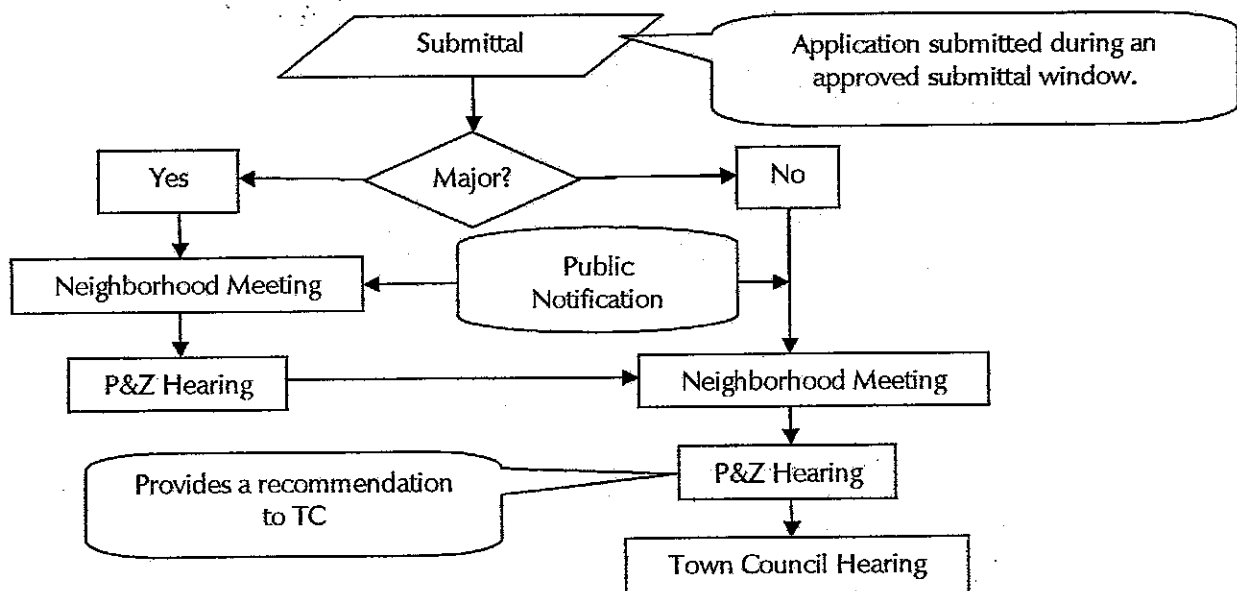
Submittal

Application submitted during an approved submittal window.

Major?

Yes

No

Neighborhood Meeting

Public Notification

P&Z Hearing

Neighborhood Meeting

Provides a recommendation to TC

P&Z Hearing

Town Council Hearing